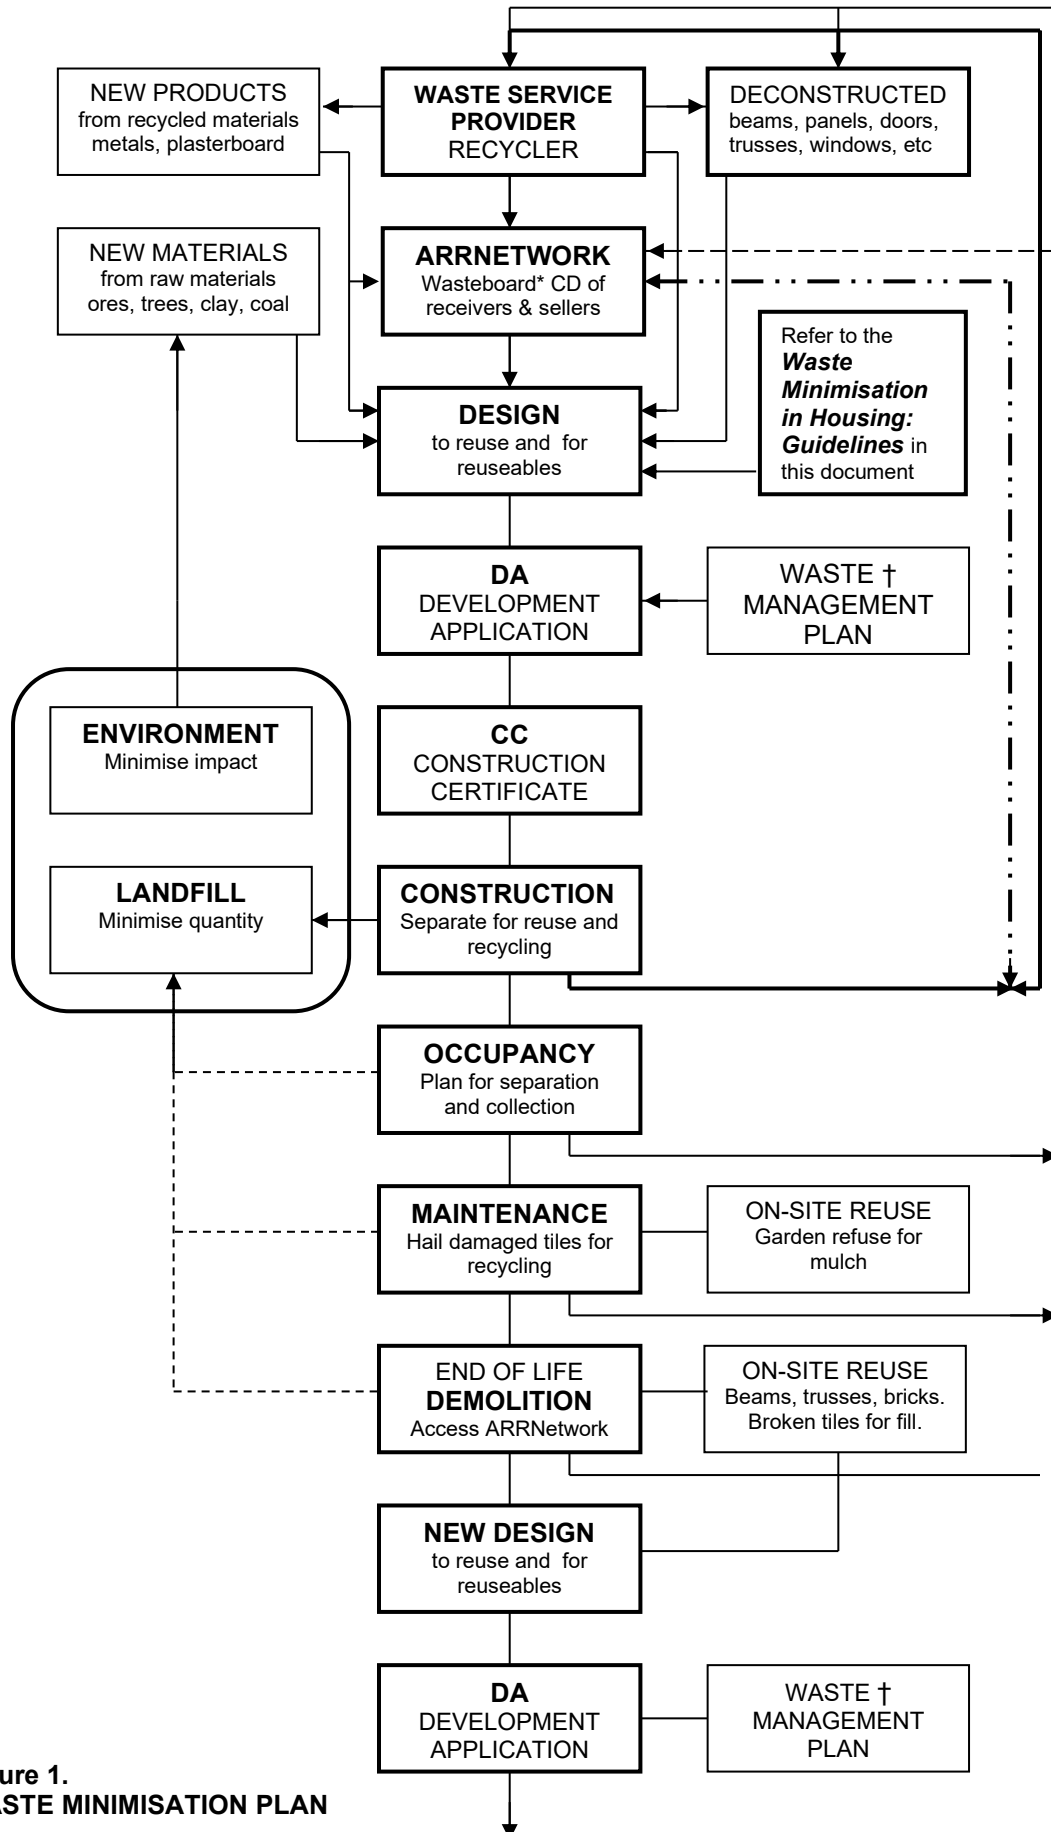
NEW PRODUCTS
from recycled materials metals, plasterboard

WASTE SERVICE PROVIDER
RECYCLER

DECONSTRUCTED
beams, panels, doors, trusses, windows, etc

NEW MATERIALS
from raw materials ores, trees, clay, coal

ARRNETWORK
Wasteboard* CD of receivers & sellers

Refer to the ***Waste Minimisation in Housing: Guidelines*** in this document

DESIGN
to reuse and for reuseables

DA
DEVELOPMENT APPLICATION

WASTE †
MANAGEMENT PLAN

ENVIRONMENT
Minimise impact

CC
CONSTRUCTION CERTIFICATE

LANDFILL
Minimise quantity

CONSTRUCTION
Separate for reuse and recycling

OCCUPANCY
Plan for separation and collection

MAINTENANCE
Hail damaged tiles for recycling

ON-SITE REUSE
Garden refuse for mulch

END OF LIFE
DEMOLITION
Access ARRNetwork

ON-SITE REUSE
Beams, trusses, bricks. Broken tiles for fill.

NEW DESIGN
to reuse and for reuseables

DA
DEVELOPMENT APPLICATION

WASTE †
MANAGEMENT PLAN

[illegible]ure 1.
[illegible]ASTE MINIMISATION PLAN